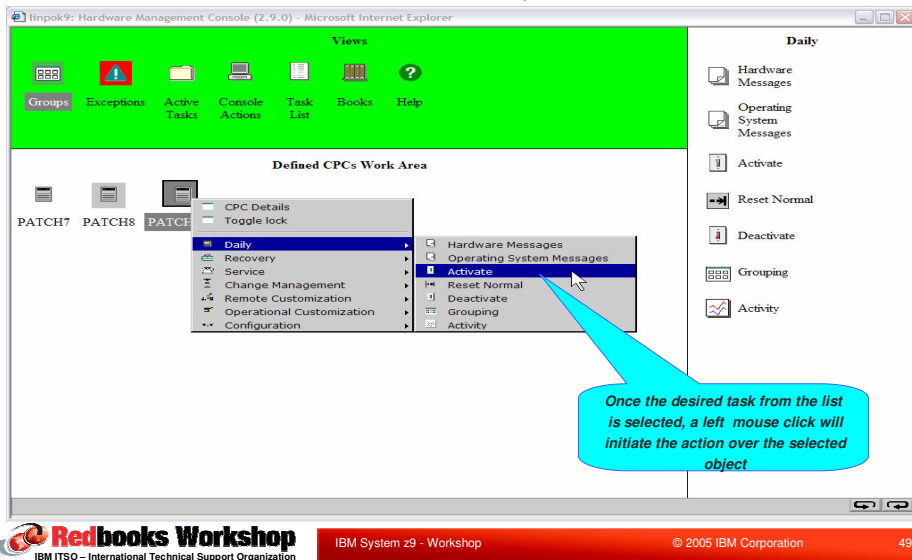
linpok9: Hardware Management Console (2.9.0) - Microsoft Internet Explorer

Views

Groups Exceptions Active Tasks Console Actions Task List Books Help

Defined CPCs Work Area

PATCH7 PATCH8 PATCH

CPC Details
Toggle lock
Daily
Recovery
Service
Change Management
Remote Customization
Operational Customization
Configuration

Hardware Messages
Operating System Messages
Activate
Reset Normal
Deactivate
Grouping
Activity

Once the desired task from the list is selected, a left mouse click will initiate the action over the selected object

Daily

Hardware Messages
Operating System Messages
Activate
Reset Normal
Deactivate
Grouping
Activity

Redbooks Workshop
IBM ITSO – International Technical Support Organization

IBM System z9 - Workshop

© 2005 IBM Corporation

49